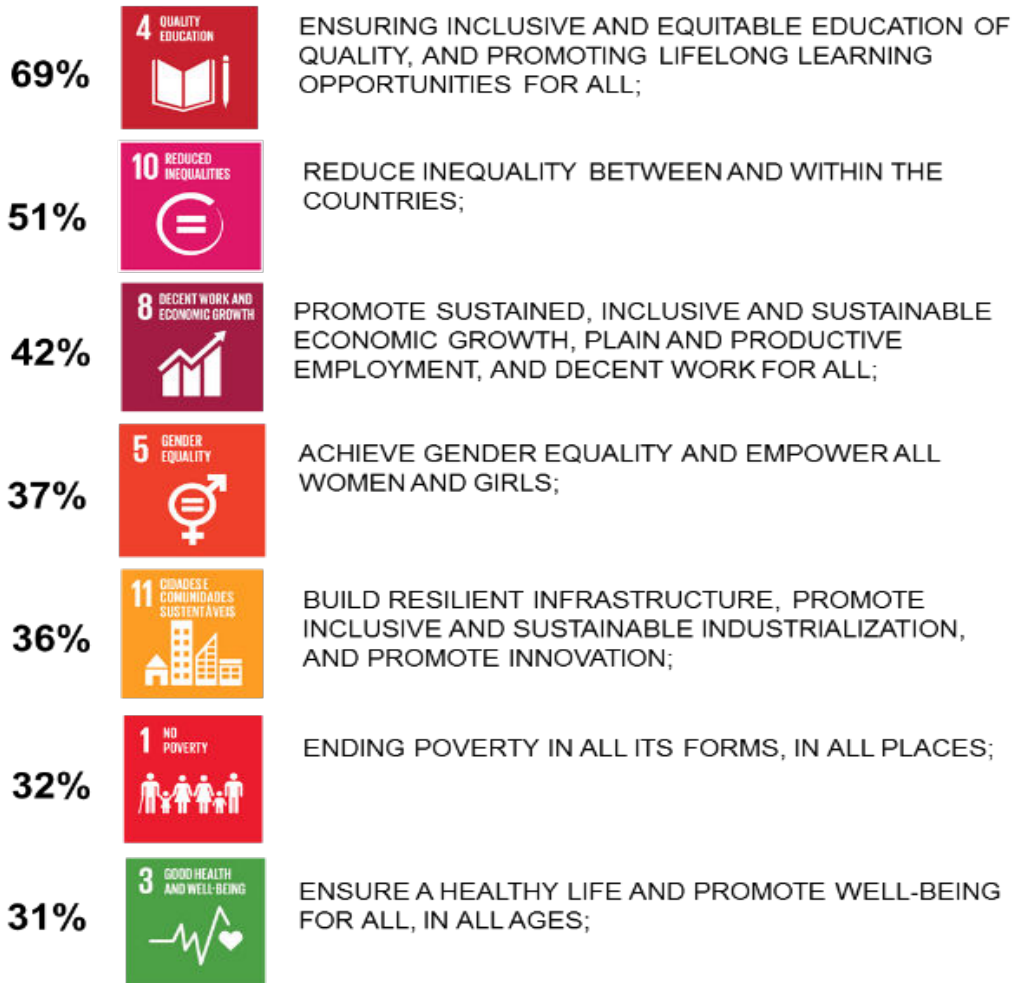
69%

4 QUALITY EDUCATION

ENSURING INCLUSIVE AND EQUITABLE EDUCATION OF QUALITY, AND PROMOTING LIFELONG LEARNING OPPORTUNITIES FOR ALL;

51%

10 REDUCED INEQUALITIES

REDUCE INEQUALITY BETWEEN AND WITHIN THE COUNTRIES;

42%

8 DECENT WORK AND ECONOMIC GROWTH

PROMOTE SUSTAINED, INCLUSIVE AND SUSTAINABLE ECONOMIC GROWTH, PLAIN AND PRODUCTIVE EMPLOYMENT, AND DECENT WORK FOR ALL;

37%

5 GENDER EQUALITY

ACHIEVE GENDER EQUALITY AND EMPOWER ALL WOMEN AND GIRLS;

36%

11 CIDADES E COMUNIDADES SUSTENTÁVEIS

BUILD RESILIENT INFRASTRUCTURE, PROMOTE INCLUSIVE AND SUSTAINABLE INDUSTRIALIZATION, AND PROMOTE INNOVATION;

32%

1 NO POVERTY

ENDING POVERTY IN ALL ITS FORMS, IN ALL PLACES;

31%

3 GOOD HEALTH AND WELL-BEING

ENSURE A HEALTHY LIFE AND PROMOTE WELL-BEING FOR ALL, IN ALL AGES;